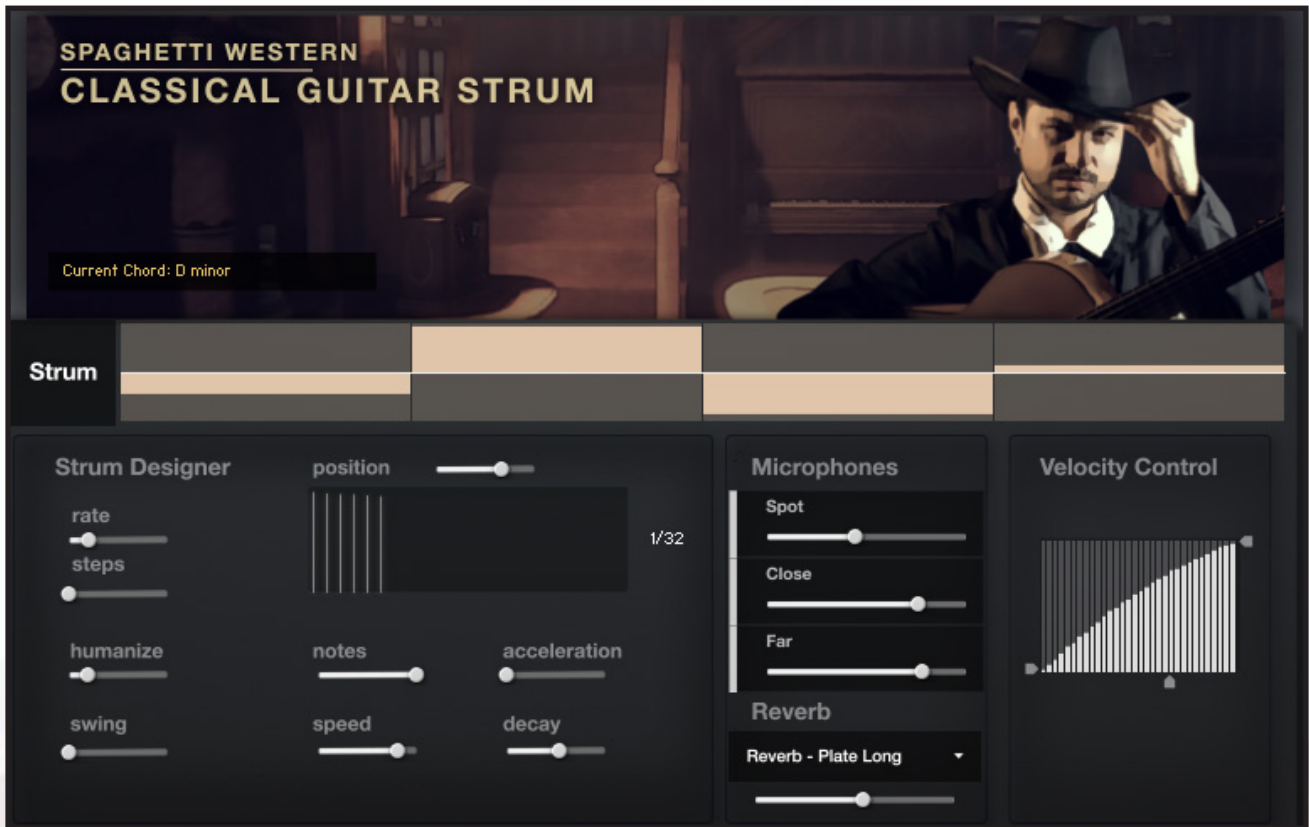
SPAGHETTI WESTERN
CLASSICAL GUITAR STRUM

Current Chord: D minor

Strum

Strum Designer
rate
steps
humanize
swing
position
1/32
notes
speed
acceleration
decay

Microphones
Spot
Close
Far
Reverb
Reverb - Plate Long

Velocity Control